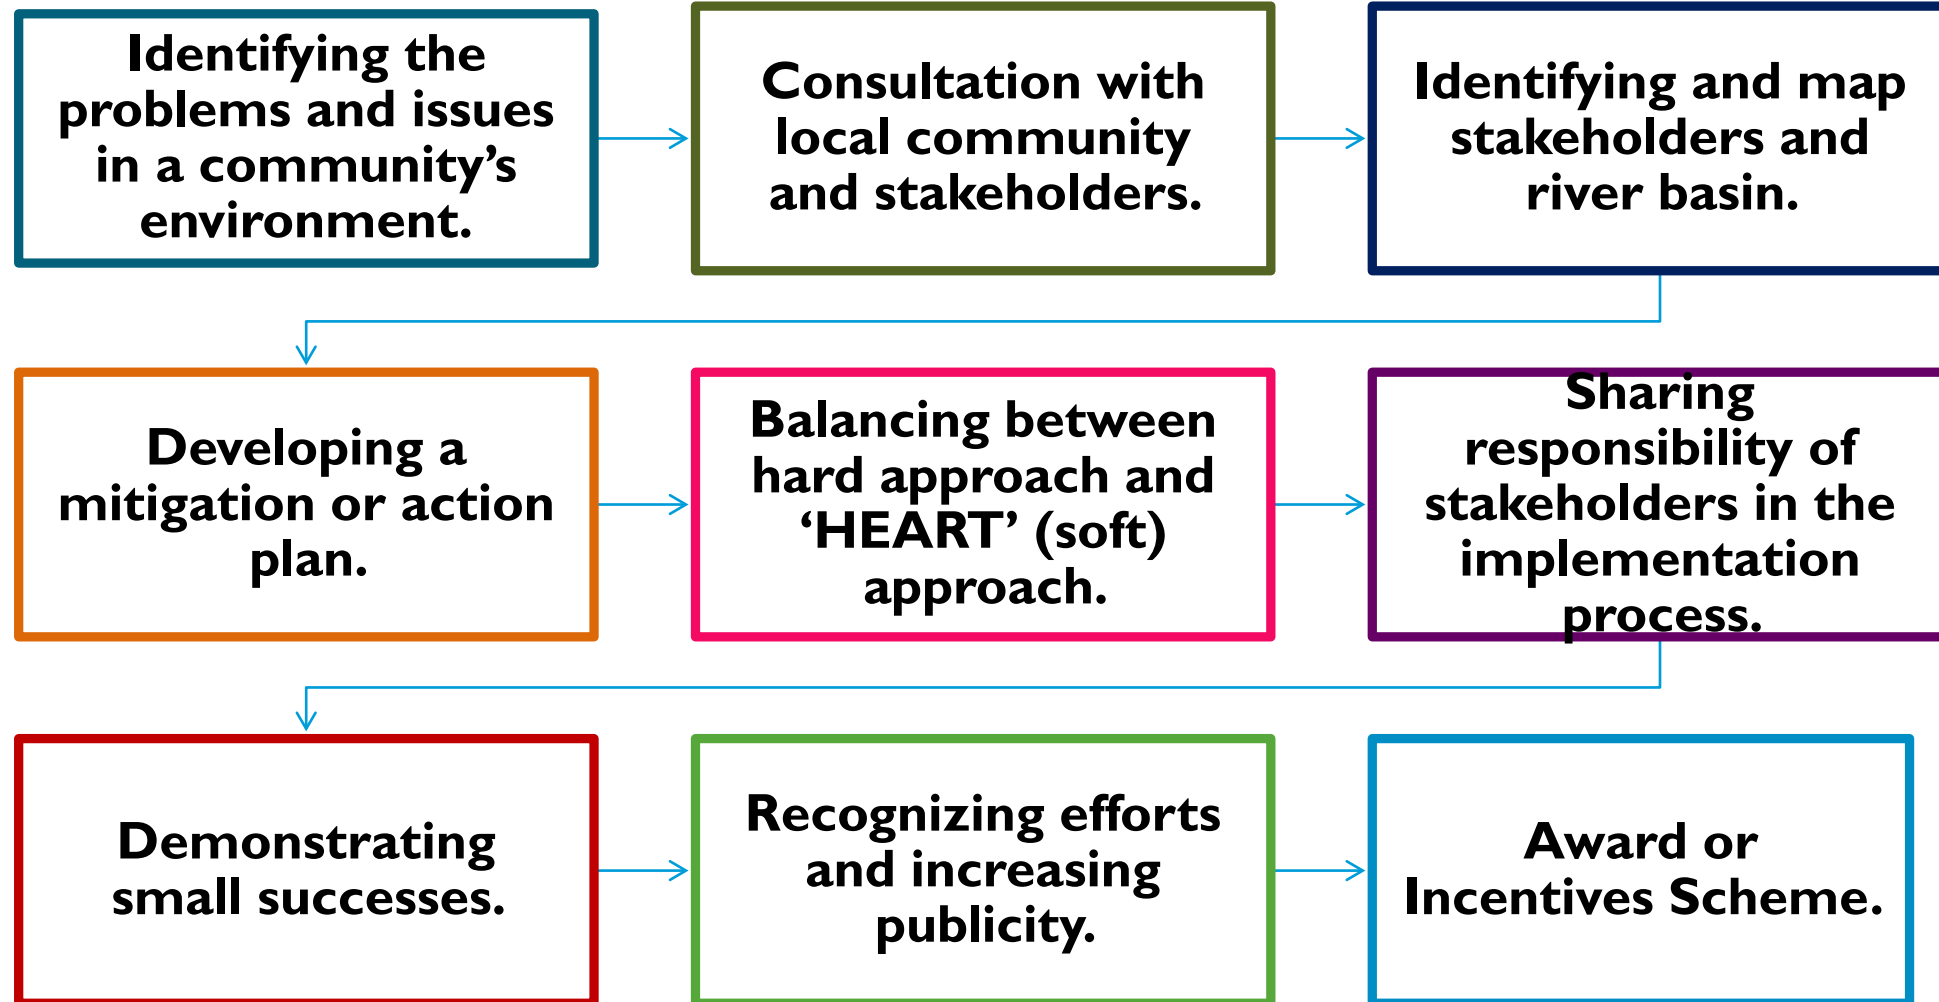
Identifying the problems and issues in a community's environment.

Consultation with local community and stakeholders.

Identifying and map stakeholders and river basin.

Developing a mitigation or action plan.

Balancing between hard approach and 'HEART' (soft) approach.

Sharing responsibility of stakeholders in the implementation process.

Demonstrating small successes.

Recognizing efforts and increasing publicity.

Award or Incentives Scheme.